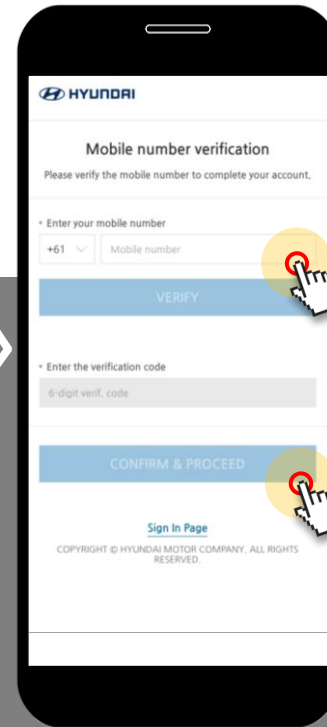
HYUNDAI

Mobile number verification

Please verify the mobile number to complete your account.

• Enter your mobile number

+61

Mobile number

VERIFY

• Enter the verification code

6-digit verif. code

CONFIRM & PROCEED

Sign In Page

COPYRIGHT © HYUNDAI MOTOR COMPANY. ALL RIGHTS RESERVED.